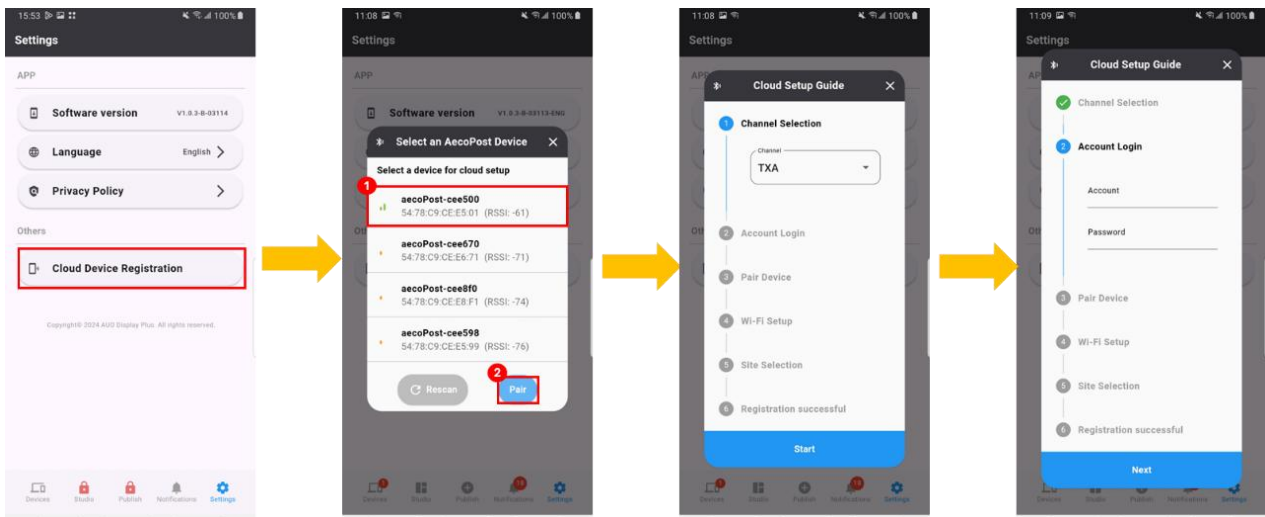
15:53 100%
Settings
APP
Software version V1.0.3-B-03114
Language English
Privacy Policy
Others
Cloud Device Registration
Copyright© 2024 AUO Display Plus. All rights reserved.
Devices Studio Publish Notifications Settings

11:08 100%
Settings
APP
Software version V1.0.3-B-03113-ENG
Select an AecoPost Device
Select a device for cloud setup
1
aecoPost-cee500
54:78:C9:CE:E5:01 (RSSI: -61)
aecoPost-cee670
54:78:C9:CE:E6:71 (RSSI: -71)
aecoPost-cee8f0
54:78:C9:CE:E8:F1 (RSSI: -74)
aecoPost-cee598
54:78:C9:CE:E5:99 (RSSI: -76)
Rescan
2
Pair
Devices Studio Publish Notifications Settings

11:08 100%
Settings
Cloud Setup Guide
1 Channel Selection
Channel
TXA
2 Account Login
3 Pair Device
4 Wi-Fi Setup
5 Site Selection
6 Registration successful
Start
Devices Studio Publish Notifications Settings

11:09 100%
Settings
Cloud Setup Guide
Channel Selection
2 Account Login
Account
Password
3 Pair Device
4 Wi-Fi Setup
5 Site Selection
6 Registration successful
Next
Devices Studio Publish Notifications Settings